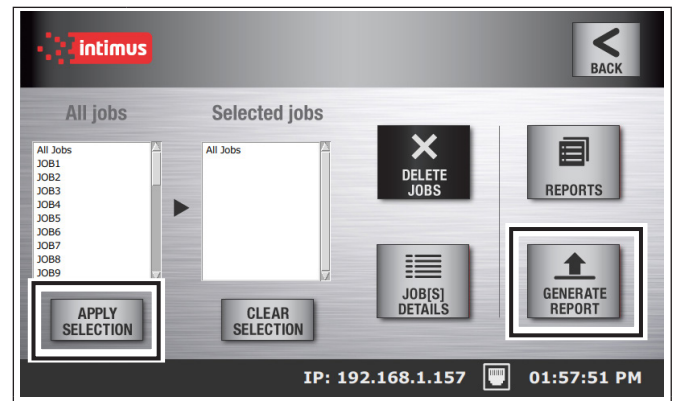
intimus

BACK

All jobs

Selected jobs

All Jobs
JOB1
JOB2
JOB3
JOB4
JOB5
JOB6
JOB7
JOB8
JOB9

All Jobs

DELETE JOBS

REPORTS

JOB[S] DETAILS

GENERATE REPORT

APPLY SELECTION

CLEAR SELECTION

IP: 192.168.1.157

01:57:51 PM